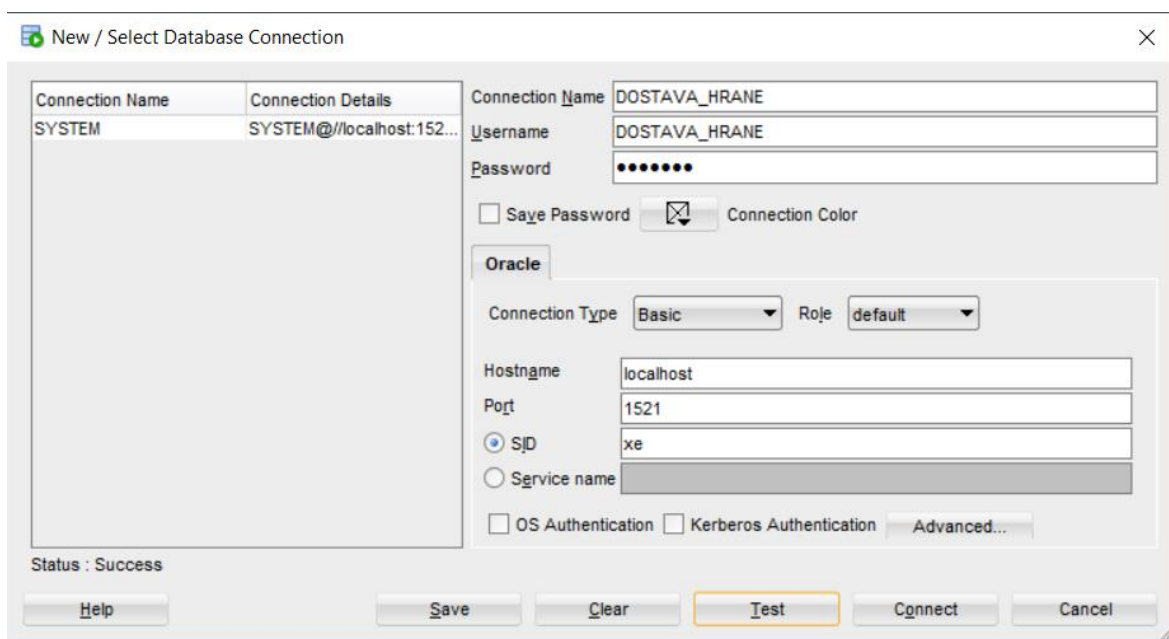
New / Select Database Connection

×

| Connection Name | Connection Details |
|---|---|
| SYSTEM | SYSTEM@//localhost:152... |

Connection Name DOSTAVA_HRANE
Username DOSTAVA_HRANE
Password •••••••

Save Password Connection Color

Oracle

Connection Type Basic Role default

Hostname localhost
Port 1521
SID xe
Service name

OS Authentication Kerberos Authentication Advanced...

Status : Success

Help Save Clear Test Connect Cancel